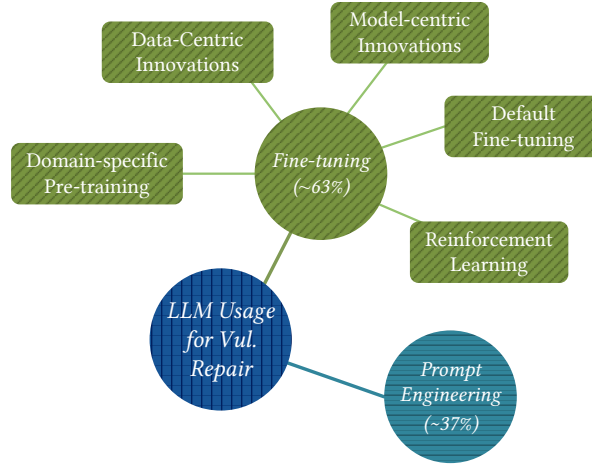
Data-Centric Innovations

Model-centric Innovations

Default Fine-tuning

Domain-specific Pre-training

Fine-tuning (~63%)

Reinforcement Learning

LLM Usage for Vul. Repair

Prompt Engineering (~37%)